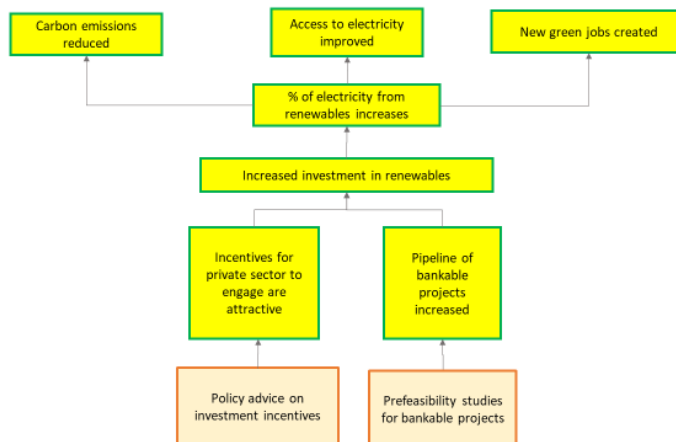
Carbon emissions reduced

Access to electricity improved

New green jobs created

% of electricity from renewables increases

Increased investment in renewables

Incentives for private sector to engage are attractive

Pipeline of bankable projects increased

Policy advice on investment incentives

Prefeasibility studies for bankable projects